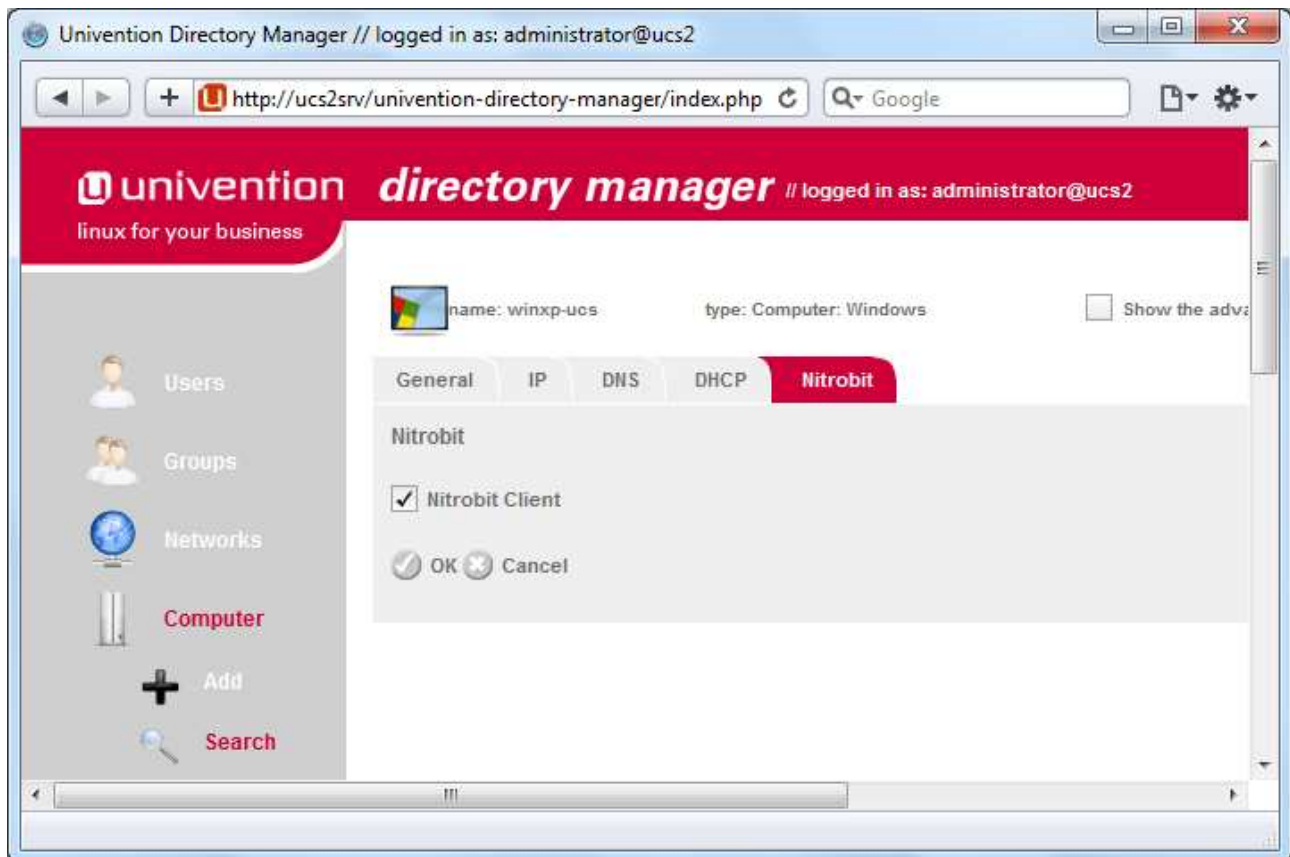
Univention Directory Manager // logged in as: administrator@ucs2

http://ucs2srv/univention-directory-manager/index.php

Google

univention directory manager // logged in as: administrator@ucs2

linux for your business

name: winxp-ucs

type: Computer: Windows

Show the adva

Users

Groups

Networks

Computer

Add

Search

General

IP

DNS

DHCP

Nitrobit

Nitrobit

✓ Nitrobit Client

OK

Cancel